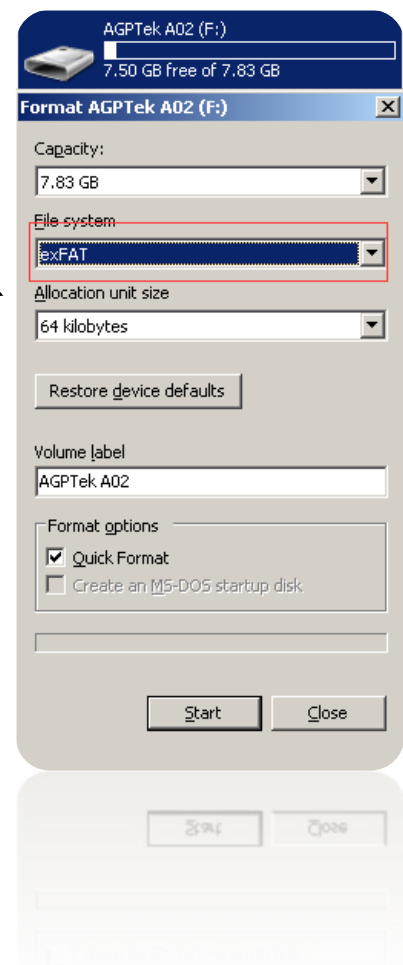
AGPTek A02 (F:)
7.50 GB free of 7.83 GB

Format AGPTek A02 (F:)

Capacity:
7.83 GB

File system
exFAT

Allocation unit size
64 kilobytes

Restore device defaults

Volume label
AGPTek A02

Format options
Quick Format
Create an MS-DOS startup disk

Start
Close